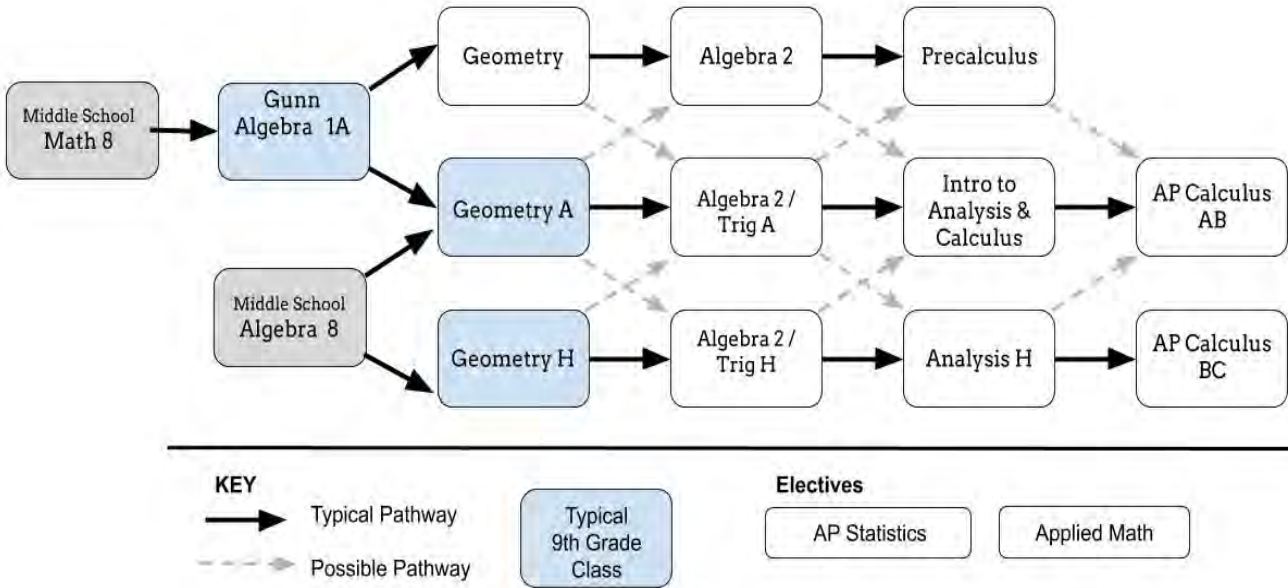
Middle School Math 8

Gunn Algebra 1A

Middle School Algebra 8

Geometry

Geometry A

Geometry H

Algebra 2

Algebra 2 / Trig A

Algebra 2 / Trig H

Precalculus

Intro to Analysis & Calculus

Analysis H

AP Calculus AB

AP Calculus BC

KEY

Typical Pathway

Possible Pathway

Typical 9th Grade Class

Electives

AP Statistics

Applied Math